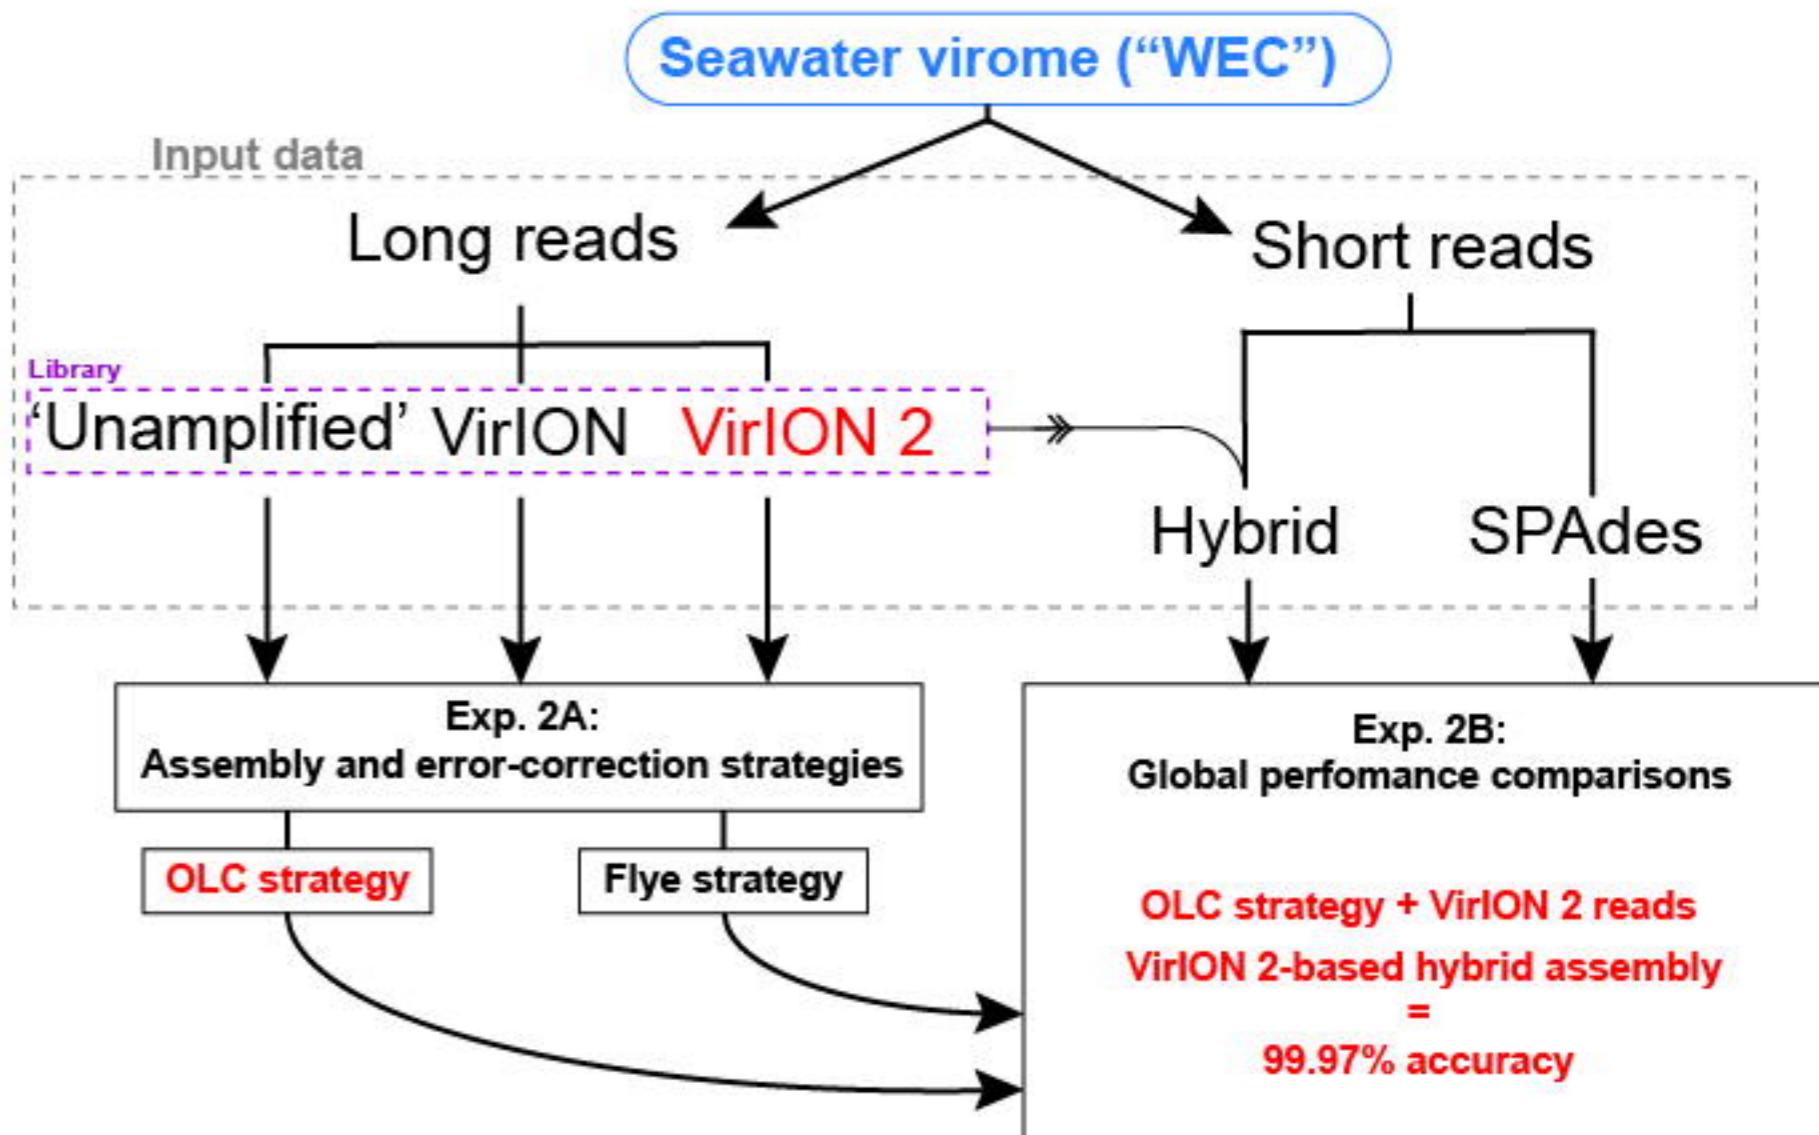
Seawater virome (“WEC”)

Input data

Long reads

Short reads

Library

‘Unamplified’ VirION VirION 2

Hybrid

SPAdes

Exp. 2A:
Assembly and error-correction strategies

OLC strategy

Flye strategy

Exp. 2B:
Global perfomance comparisons

OLC strategy + VirION 2 reads
VirION 2-based hybrid assembly
=
99.97% accuracy